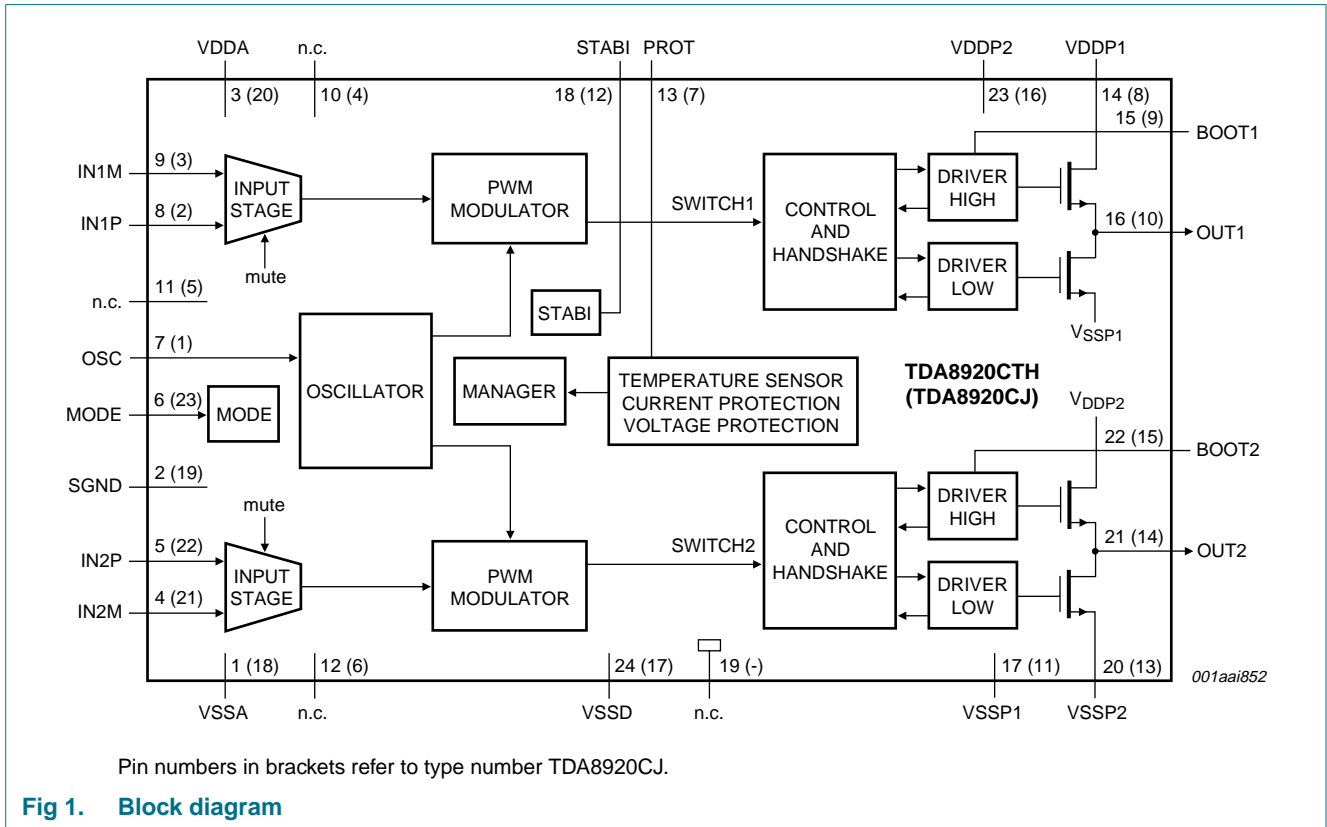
VDDA
3 (20)
n.c.
10 (4)
STABI
18 (12)
PROT
13 (7)
VDDP2
23 (16)
VDDP1
14 (8)
15 (9)
BOOT1

IN1M
9 (3)
IN1P
8 (2)
INPUT STAGE
mute
PWM MODULATOR
SWITCH1
CONTROL AND HANDSHAKE
DRIVER HIGH
DRIVER LOW
16 (10)
OUT1
$V_{SSP1}$

n.c.
11 (5)
STABI
OSC
7 (1)
OSCILLATOR
MANAGER
TEMPERATURE SENSOR CURRENT PROTECTION VOLTAGE PROTECTION
TDA8920CTH (TDA8920CJ)
MODE
6 (23)
MODE
$V_{DDP2}$
SGND
2 (19)
22 (15)
BOOT2

mute
IN2P
5 (22)
IN2M
4 (21)
INPUT STAGE
PWM MODULATOR
SWITCH2
CONTROL AND HANDSHAKE
DRIVER HIGH
DRIVER LOW
21 (14)
OUT2

1 (18)
VSSA
12 (6)
n.c.
24 (17)
VSSD
19 (-)
n.c.
17 (11)
VSSP1
20 (13)
VSSP2
001aai852

Pin numbers in brackets refer to type number TDA8920CJ.

Fig 1. Block diagram